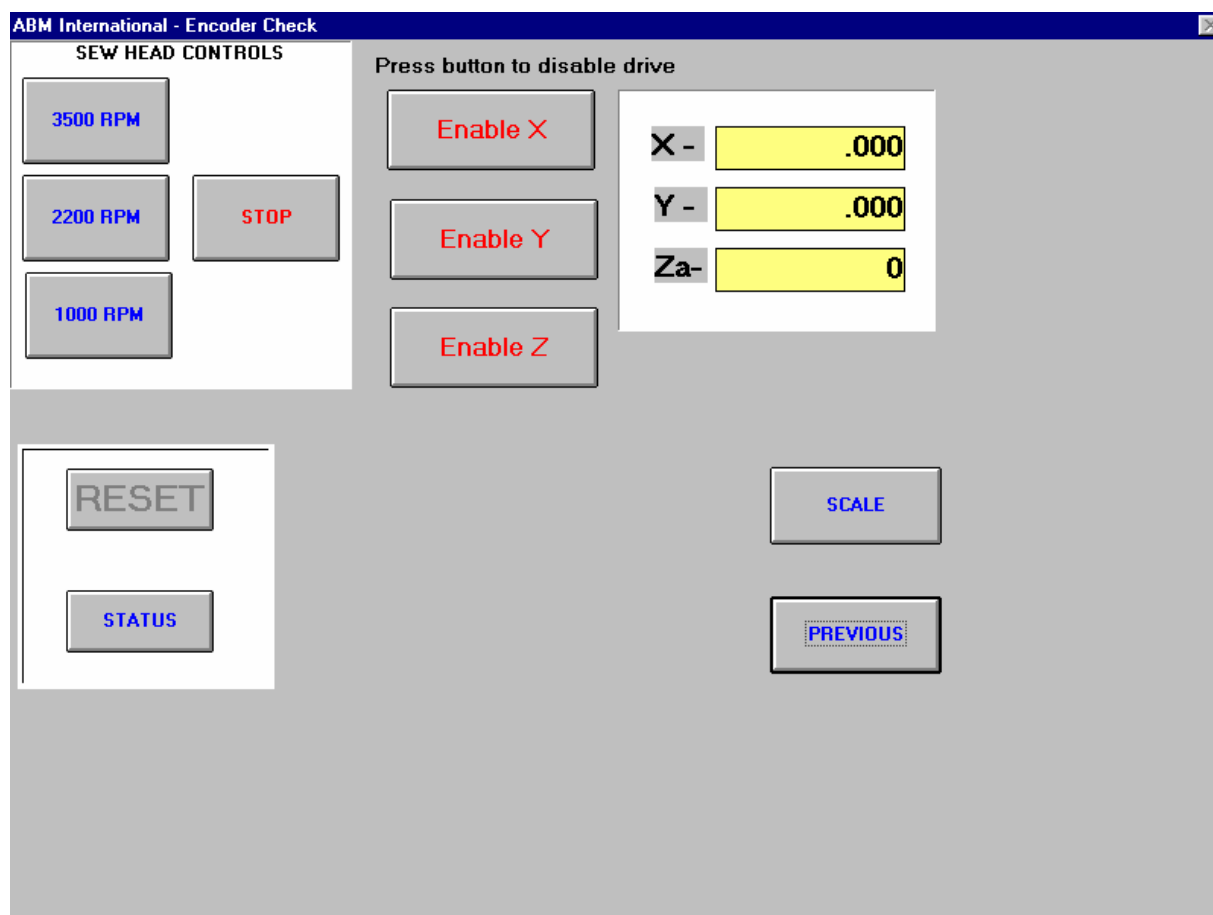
ABM International - Encoder Check

SEW HEAD CONTROLS

3500 RPM

2200 RPM

STOP

1000 RPM

Press button to disable drive

Enable X

Enable Y

Enable Z

X - .000

Y - .000

Za- 0

RESET

STATUS

SCALE

PREVIOUS